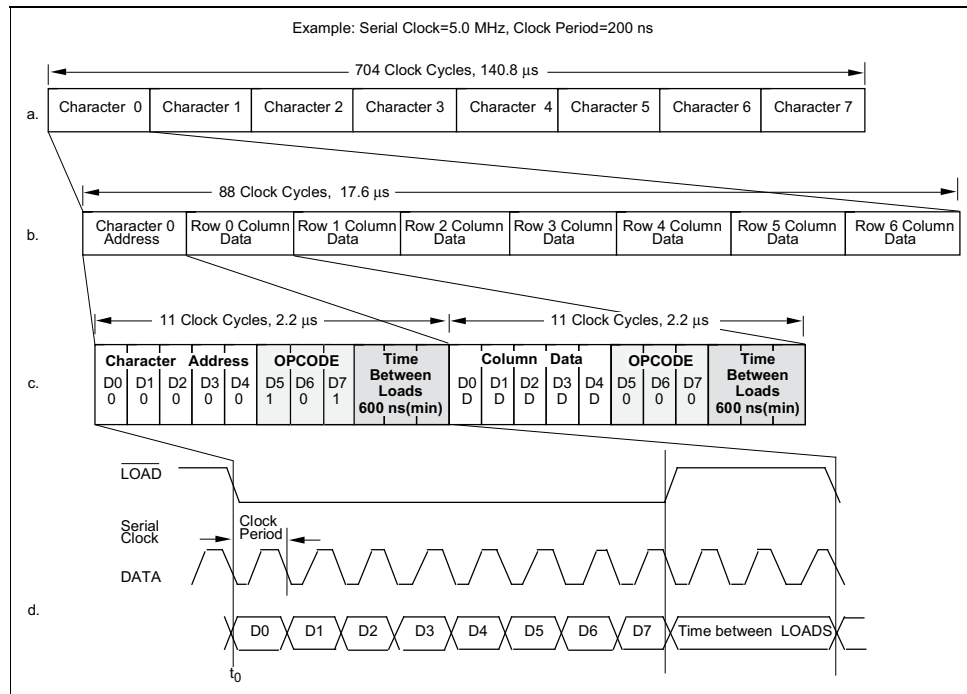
Example: Serial Clock=5.0 MHz, Clock Period=200 ns

704 Clock Cycles, 140.8 µs

a.

| Character 0 | Character 1 | Character 2 | Character 3 | Character 4 | Character 5 | Character 6 | Character 7 |
|---|---|---|---|---|---|---|---|

88 Clock Cycles, 17.6 µs

b.

| Character 0 Address | Row 0 Column Data | Row 1 Column Data | Row 2 Column Data | Row 3 Column Data | Row 4 Column Data | Row 5 Column Data | Row 6 Column Data |
|---|---|---|---|---|---|---|---|

11 Clock Cycles, 2.2 µs

11 Clock Cycles, 2.2 µs

c.

| Character Address | | | | | OPCODE | | | Time Between Loads 600 ns(min) | Column Data | | | | | OPCODE | | | Time Between Loads 600 ns(min) |
|---|---|---|---|---|---|---|---|---|---|---|---|---|---|---|---|---|---|
| D0 0 | D1 0 | D2 0 | D3 0 | D4 0 | D5 1 | D6 0 | D7 1 | | D0 D | D1 D | D2 D | D3 D | D4 D | D5 0 | D6 0 | D7 0 | |

$\overline{\text{LOAD}}$

Serial Clock

Clock Period

DATA

d.

D0 D1 D2 D3 D4 D5 D6 D7 Time between LOADS

$t_0$